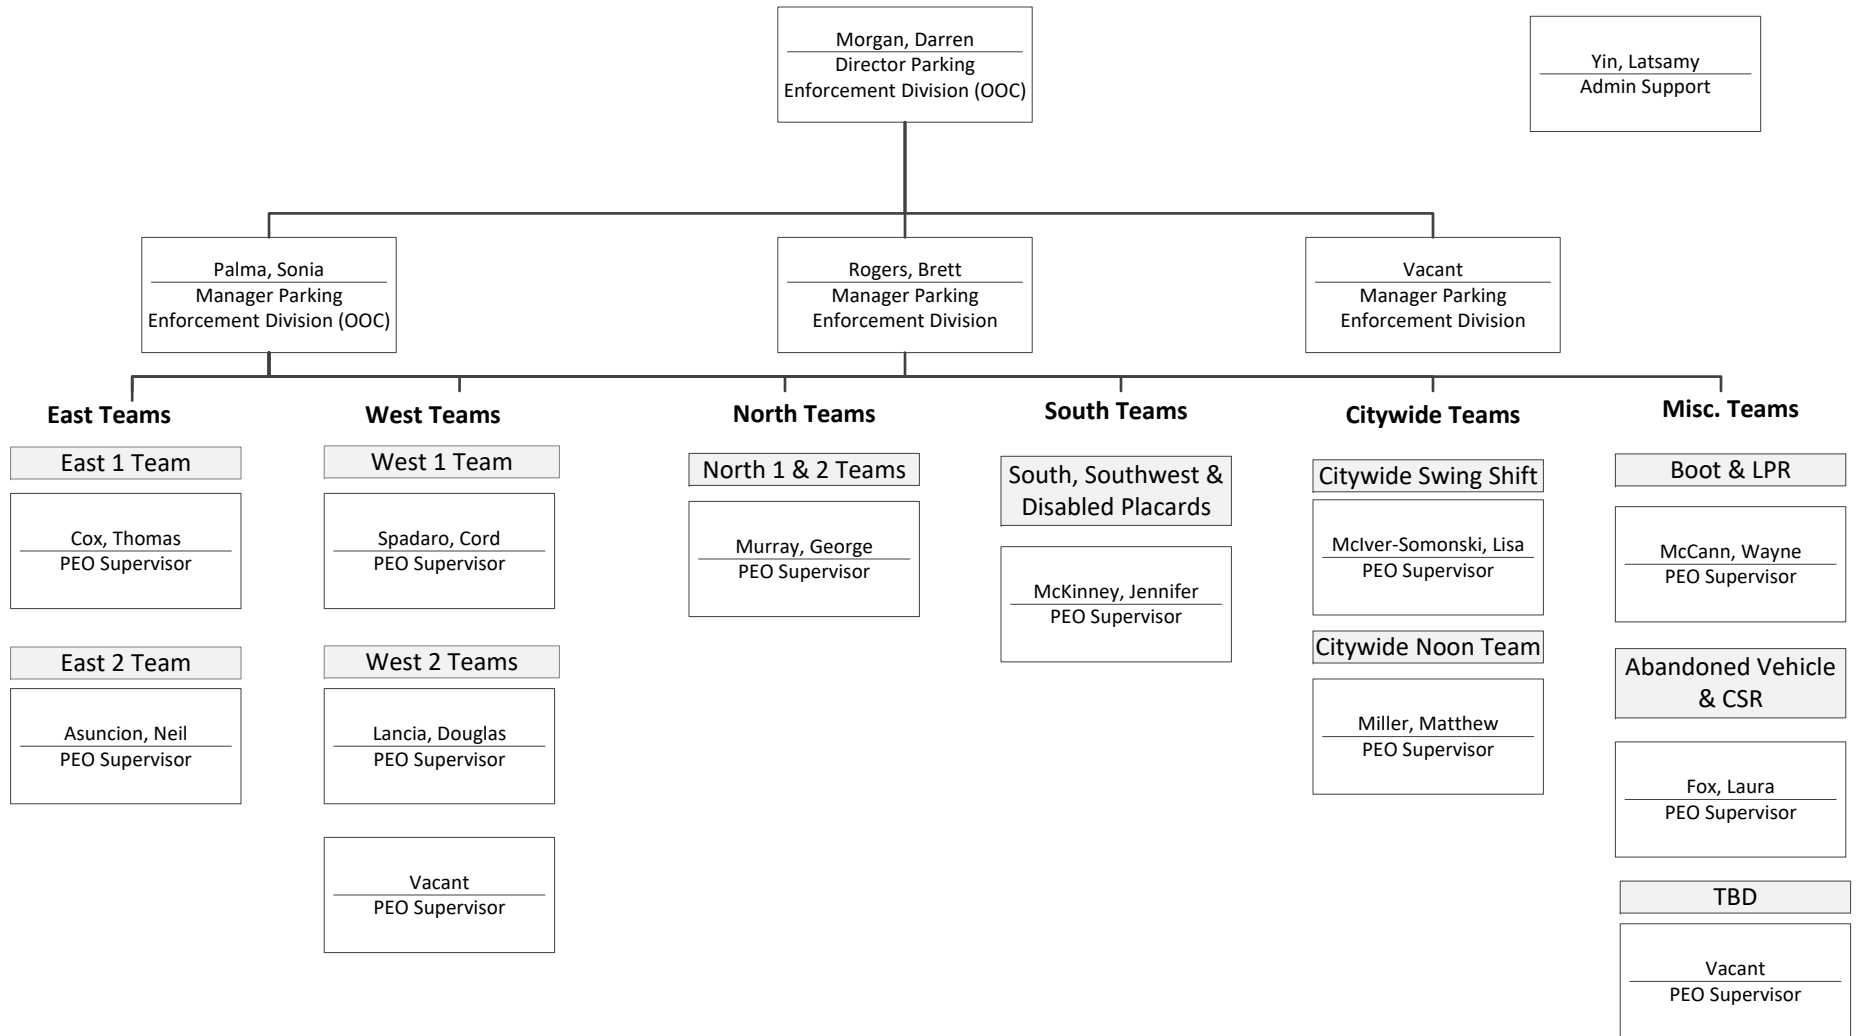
Morgan, Darren
Director Parking Enforcement Division (OOC)

Yin, Latsamy
Admin Support

Palma, Sonia
Manager Parking Enforcement Division (OOC)

Rogers, Brett
Manager Parking Enforcement Division

Vacant
Manager Parking Enforcement Division

East Teams

East 1 Team

Cox, Thomas
PEO Supervisor

East 2 Team

Asuncion, Neil
PEO Supervisor

West Teams

West 1 Team

Spadaro, Cord
PEO Supervisor

West 2 Teams

Lancia, Douglas
PEO Supervisor

Vacant
PEO Supervisor

North Teams

North 1 & 2 Teams

Murray, George
PEO Supervisor

South Teams

South, Southwest & Disabled Placards

McKinney, Jennifer
PEO Supervisor

Citywide Teams

Citywide Swing Shift

McIver-Somonski, Lisa
PEO Supervisor

Citywide Noon Team

Miller, Matthew
PEO Supervisor

Misc. Teams

Boot & LPR

McCann, Wayne
PEO Supervisor

Abandoned Vehicle & CSR

Fox, Laura
PEO Supervisor

TBD

Vacant
PEO Supervisor